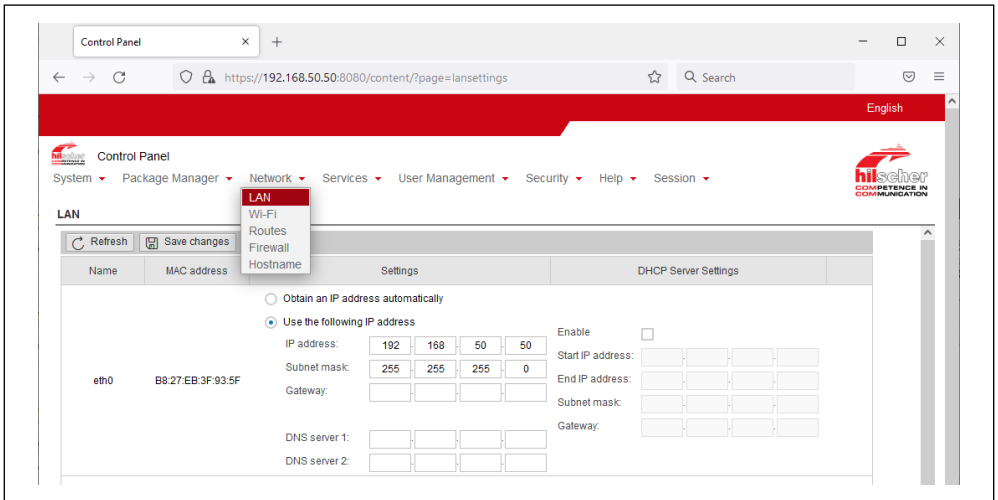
Control Panel ×
+
https://192.168.50.50:8080/content/?page=lansettings
Search
English

hilscher
Control Panel
System ▾ Package Manager ▾ Network ▾ Services ▾ User Management ▾ Security ▾ Help ▾ Session ▾
hilscher COMPETENCE IN COMMUNICATION

LAN
LAN
Wi-Fi
Routes
Firewall
Hostname
Refresh Save changes

| Name | MAC address | Settings | DHCP Server Settings |
|---|---|---|---|
| eth0 | B8:27:EB:3F:93:5F | Obtain an IP address automatically<br>Use the following IP address<br>IP address: 192 . 168 . 50 . 50<br>Subnet mask: 255 . 255 . 255 . 0<br>Gateway:<br>DNS server 1:<br>DNS server 2: | Enable<br>Start IP address:<br>End IP address:<br>Subnet mask:<br>Gateway: |